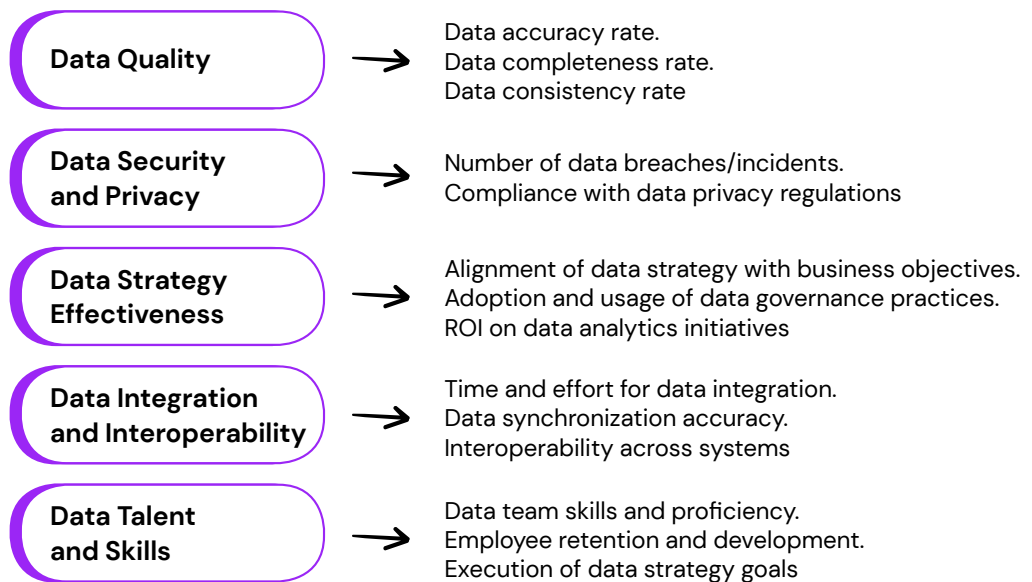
Data Quality

Data accuracy rate.
Data completeness rate.
Data consistency rate

Data Security and Privacy

Number of data breaches/incidents.
Compliance with data privacy regulations

Data Strategy Effectiveness

Alignment of data strategy with business objectives.
Adoption and usage of data governance practices.
ROI on data analytics initiatives

Data Integration and Interoperability

Time and effort for data integration.
Data synchronization accuracy.
Interoperability across systems

Data Talent and Skills

Data team skills and proficiency.
Employee retention and development.
Execution of data strategy goals